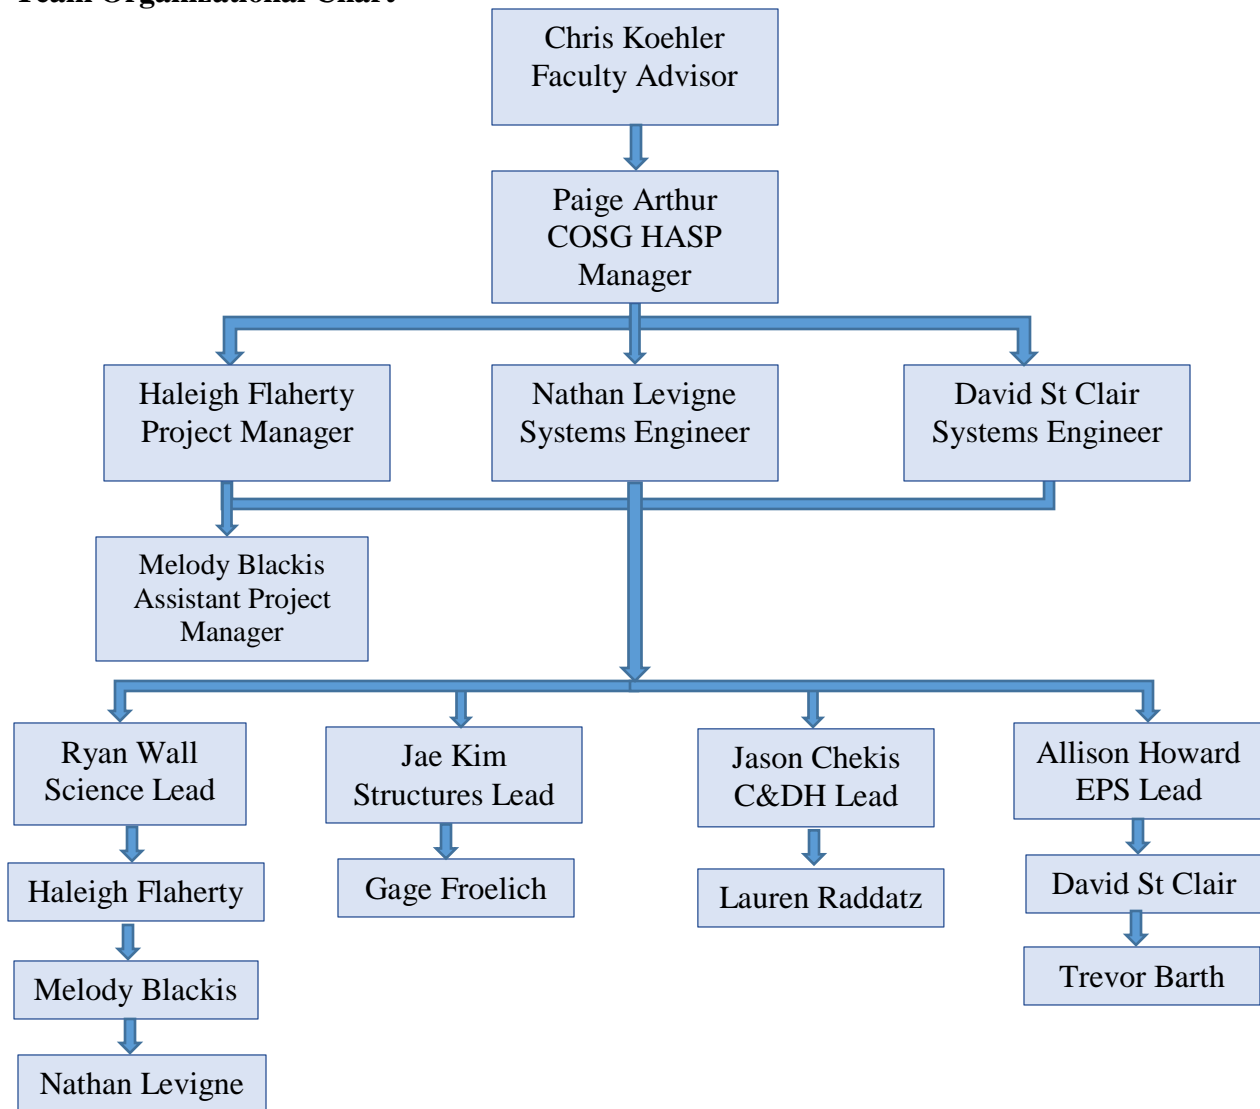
Team Organizational Chart

Chris Koehler
Faculty Advisor

Paige Arthur
COSG HASP
Manager

Haleigh Flaherty
Project Manager

Nathan Levigne
Systems Engineer

David St Clair
Systems Engineer

Melody Blackis
Assistant Project
Manager

Ryan Wall
Science Lead

Haleigh Flaherty

Melody Blackis

Nathan Levigne

Jae Kim
Structures Lead

Gage Froelich

Jason Chekis
C&DH Lead

Lauren Raddatz

Allison Howard
EPS Lead

David St Clair

Trevor Barth